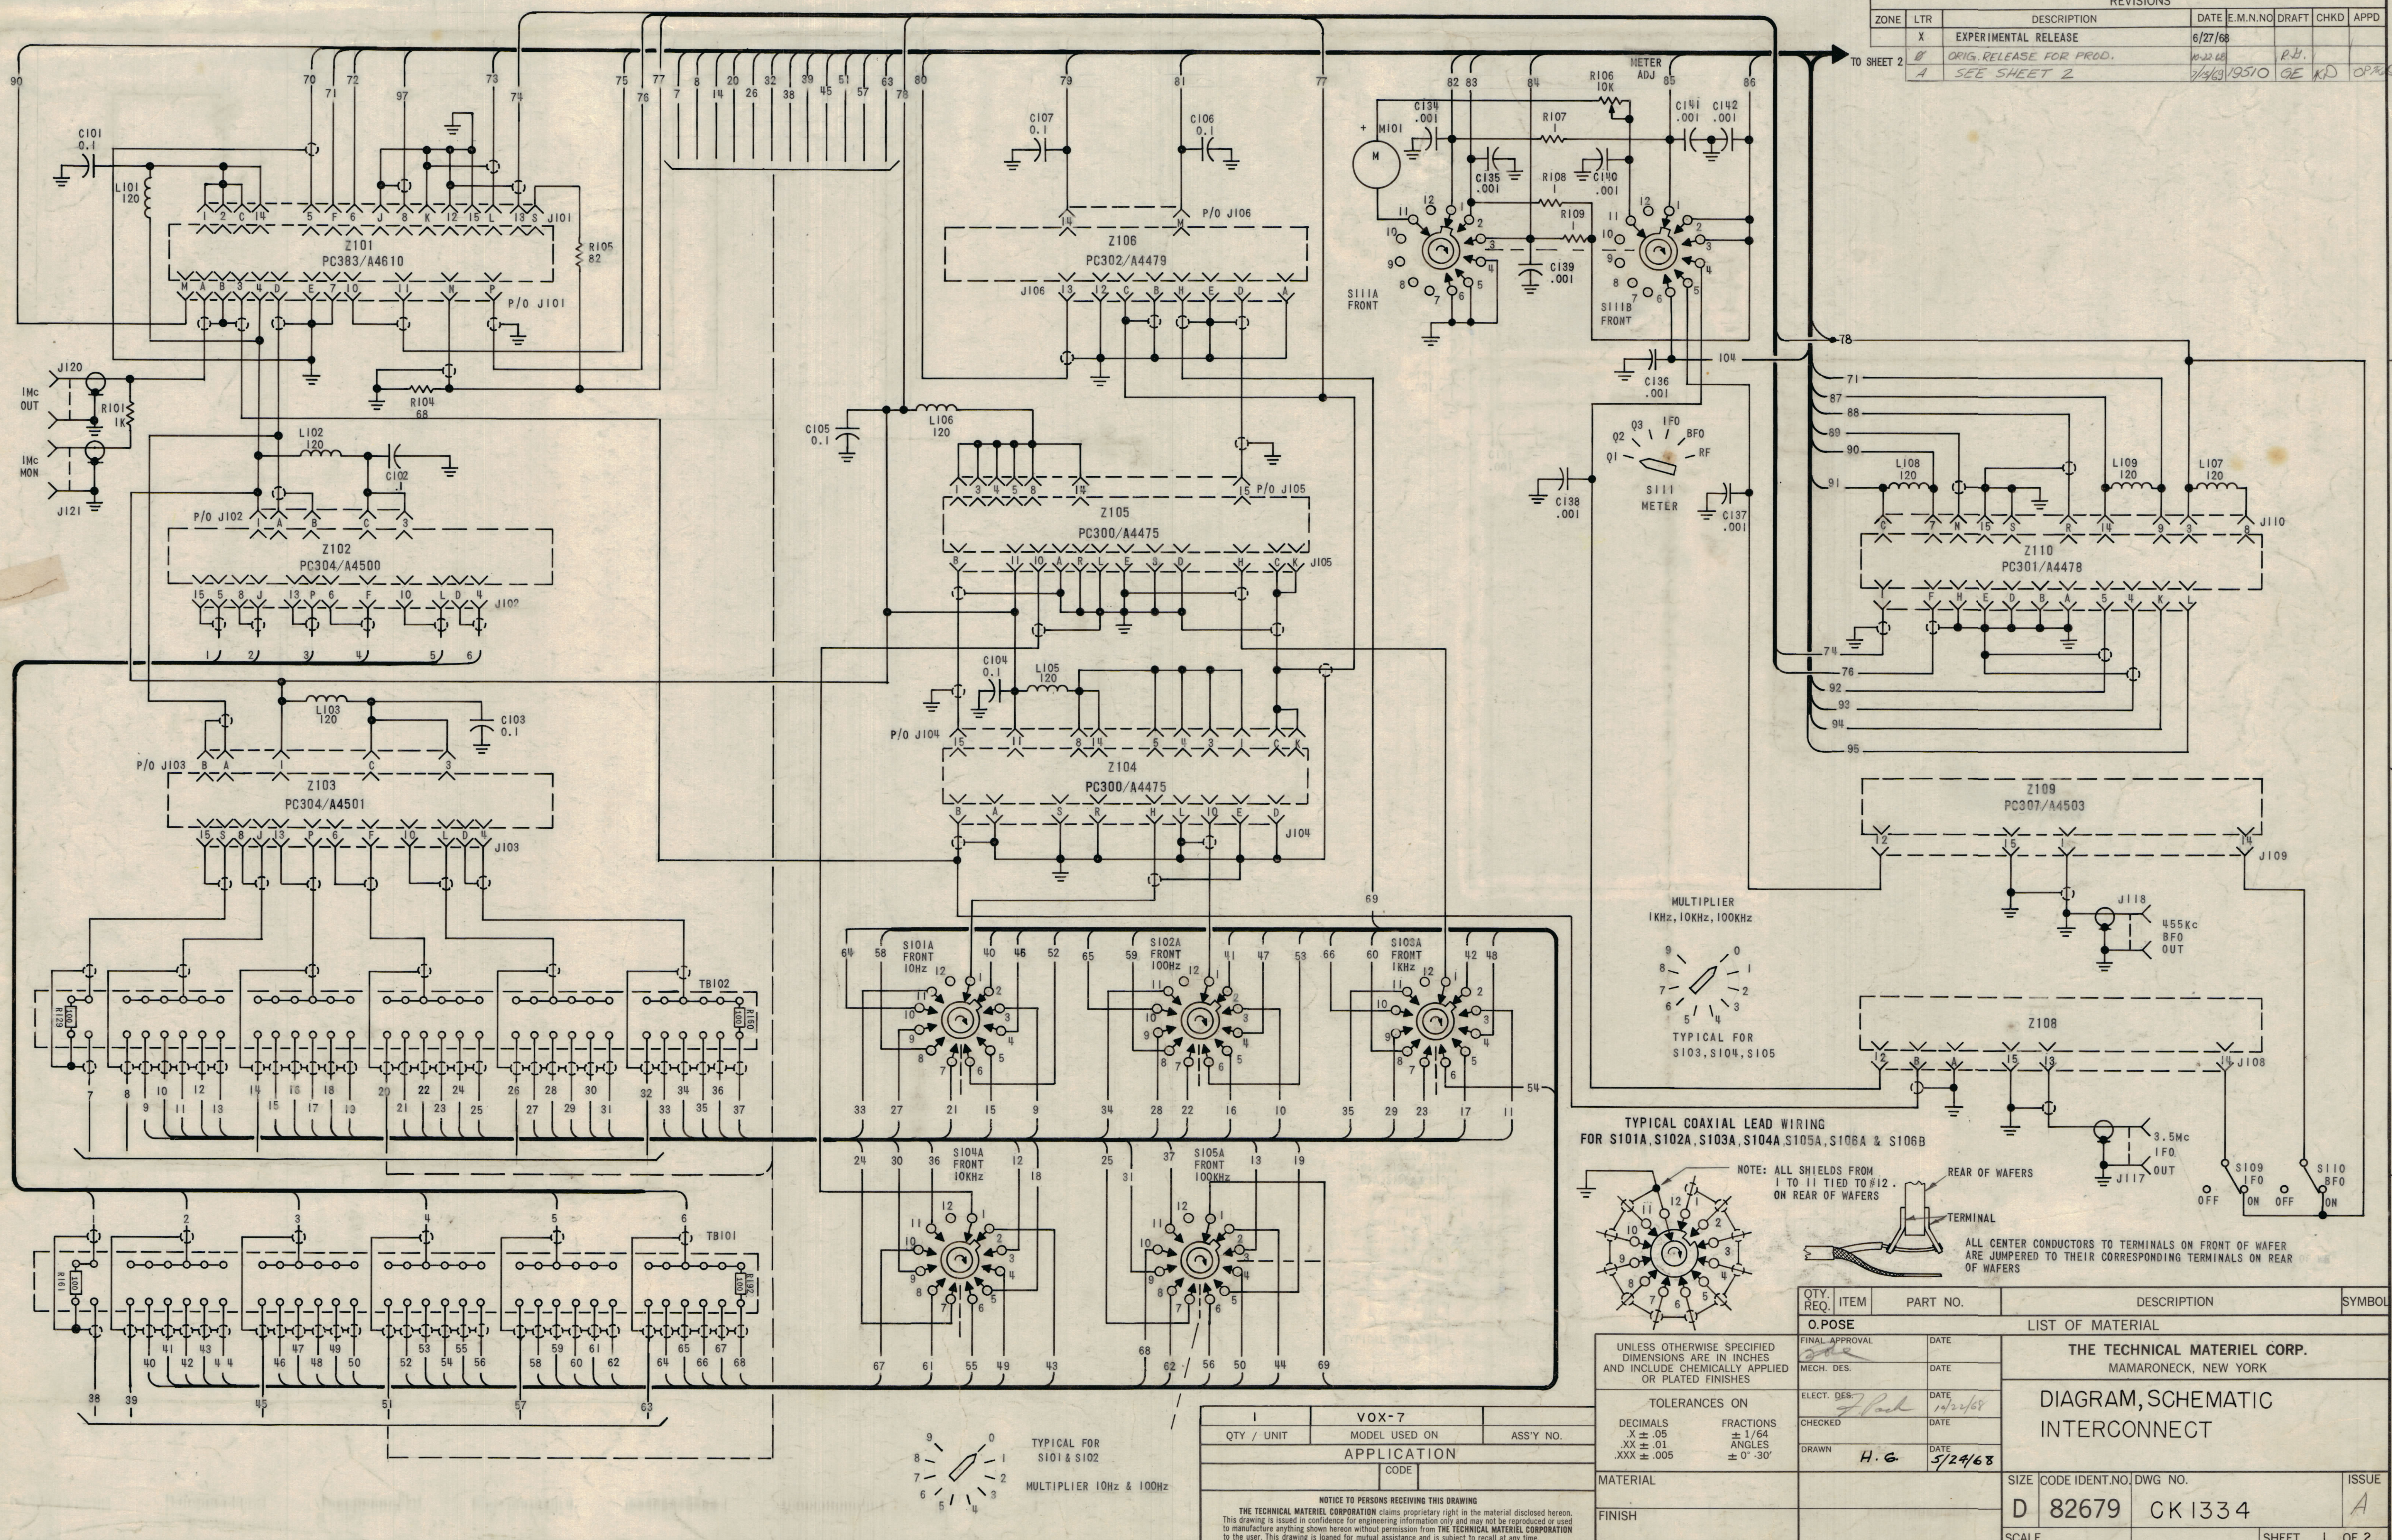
REVISIONS

| ZONE | LTR | DESCRIPTION | DATE | E.M.N.NO | DRAFT | CHKD | APPD |
|---|---|---|---|---|---|---|---|
| | X | EXPERIMENTAL RELEASE | 6/27/68 | | | | |
| | B | ORIG. RELEASE FOR PROD. | 10-22-68 | | | R.H. | |
| | A | SEE SHEET 2 | 1/14/ | 19510 | GE | | |

TO SHEET 2

90 70 71 72 97 73 74 75 76 77 7 8 14 20 26 32 38 39 45 51 57 63 79 80 78 81 77 82 83 84 85 86

C101 0.1
L101 120
Z101
PC383/A4610
P/O J101
J101
R105 82
R104 68
J120
1Mc OUT
R101 1K
1Mc MON
J121

C107 0.1
C106 0.1
Z106
PC302/A4479
P/O J106
J106

M101
C134 .001
R107
R106 10K
METER ADJ
C141 .001
C142 .001
C135 .001
R108
C140 .001
R109
C139 .001
S111A FRONT
S111B FRONT
C136 .001
104
03 IFO
02 BFO
01 RF
S111 METER
C138 .001
C137 .001

C105 0.1
L106 120
P/O J105
Z105
PC300/A4475
J105

L102 120
C102 .1
P/O J102
Z102
PC304/A4500
J102

L103 120
C103 0.1
P/O J103
Z103
PC304/A4501
J103

C104 0.1
L105 120
P/O J104
Z104
PC300/A4475
J104

78 71 87 88 89 90 91
L108 120
L109 120
L107 120
J110
Z110
PC301/A4478
74 76 92 93 94 95

Z109
PC307/A4503
J109
J118
455Kc BFO OUT

MULTIPLIER
1KHz, 10KHz, 100KHz
TYPICAL FOR S103, S104, S105

Z108
J108
3.5Mc IFO OUT
J117
S109 IFO OFF ON
S110 BFO OFF ON

S101A FRONT 10Hz
S102A FRONT 100Hz
S103A FRONT 1KHz
S104A FRONT 10KHz
S105A FRONT 100KHz

TB102
TB101

TYPICAL COAXIAL LEAD WIRING FOR S101A, S102A, S103A, S104A S105A, S106A & S106B
NOTE: ALL SHIELDS FROM 1 TO 11 TIED TO #12. ON REAR OF WAFERS
REAR OF WAFERS
TERMINAL
ALL CENTER CONDUCTORS TO TERMINALS ON FRONT OF WAFER ARE JUMPERED TO THEIR CORRESPONDING TERMINALS ON REAR OF WAFERS

TYPICAL FOR S101 & S102
MULTIPLIER 10Hz & 100Hz

| QTY. REQ. | ITEM | PART NO. | DESCRIPTION | SYMBOL |
|---|---|---|---|---|
| | | | LIST OF MATERIAL | |

O.POSE
UNLESS OTHERWISE SPECIFIED DIMENSIONS ARE IN INCHES AND INCLUDE CHEMICALLY APPLIED OR PLATED FINISHES
TOLERANCES ON
DECIMALS .X ± .05 .XX ± .01 .XXX ± .005
FRACTIONS ± 1/64 ANGLES ± 0° 30'
FINAL APPROVAL
MECH. DES.
ELECT. DES. DATE 10/22/68
CHECKED
DRAWN H.G DATE 5/29/68
MATERIAL
FINISH

THE TECHNICAL MATERIEL CORP.
MAMARONECK, NEW YORK
DIAGRAM, SCHEMATIC INTERCONNECT
SIZE D CODE IDENT.NO 82679 DWG NO. CK1334 ISSUE A
SCALE SHEET 1 OF 2

1 VOX-7
QTY / UNIT MODEL USED ON ASS'Y NO.
APPLICATION
CODE

NOTICE TO PERSONS RECEIVING THIS DRAWING
THE TECHNICAL MATERIEL CORPORATION claims proprietary right in the material disclosed herein. This drawing is issued in confidence for engineering information only and may not be reproduced or used to manufacture anything shown hereon without permission from THE TECHNICAL MATERIEL CORPORATION to the user. This drawing is loaned for mutual assistance and is subject to recall at any time.